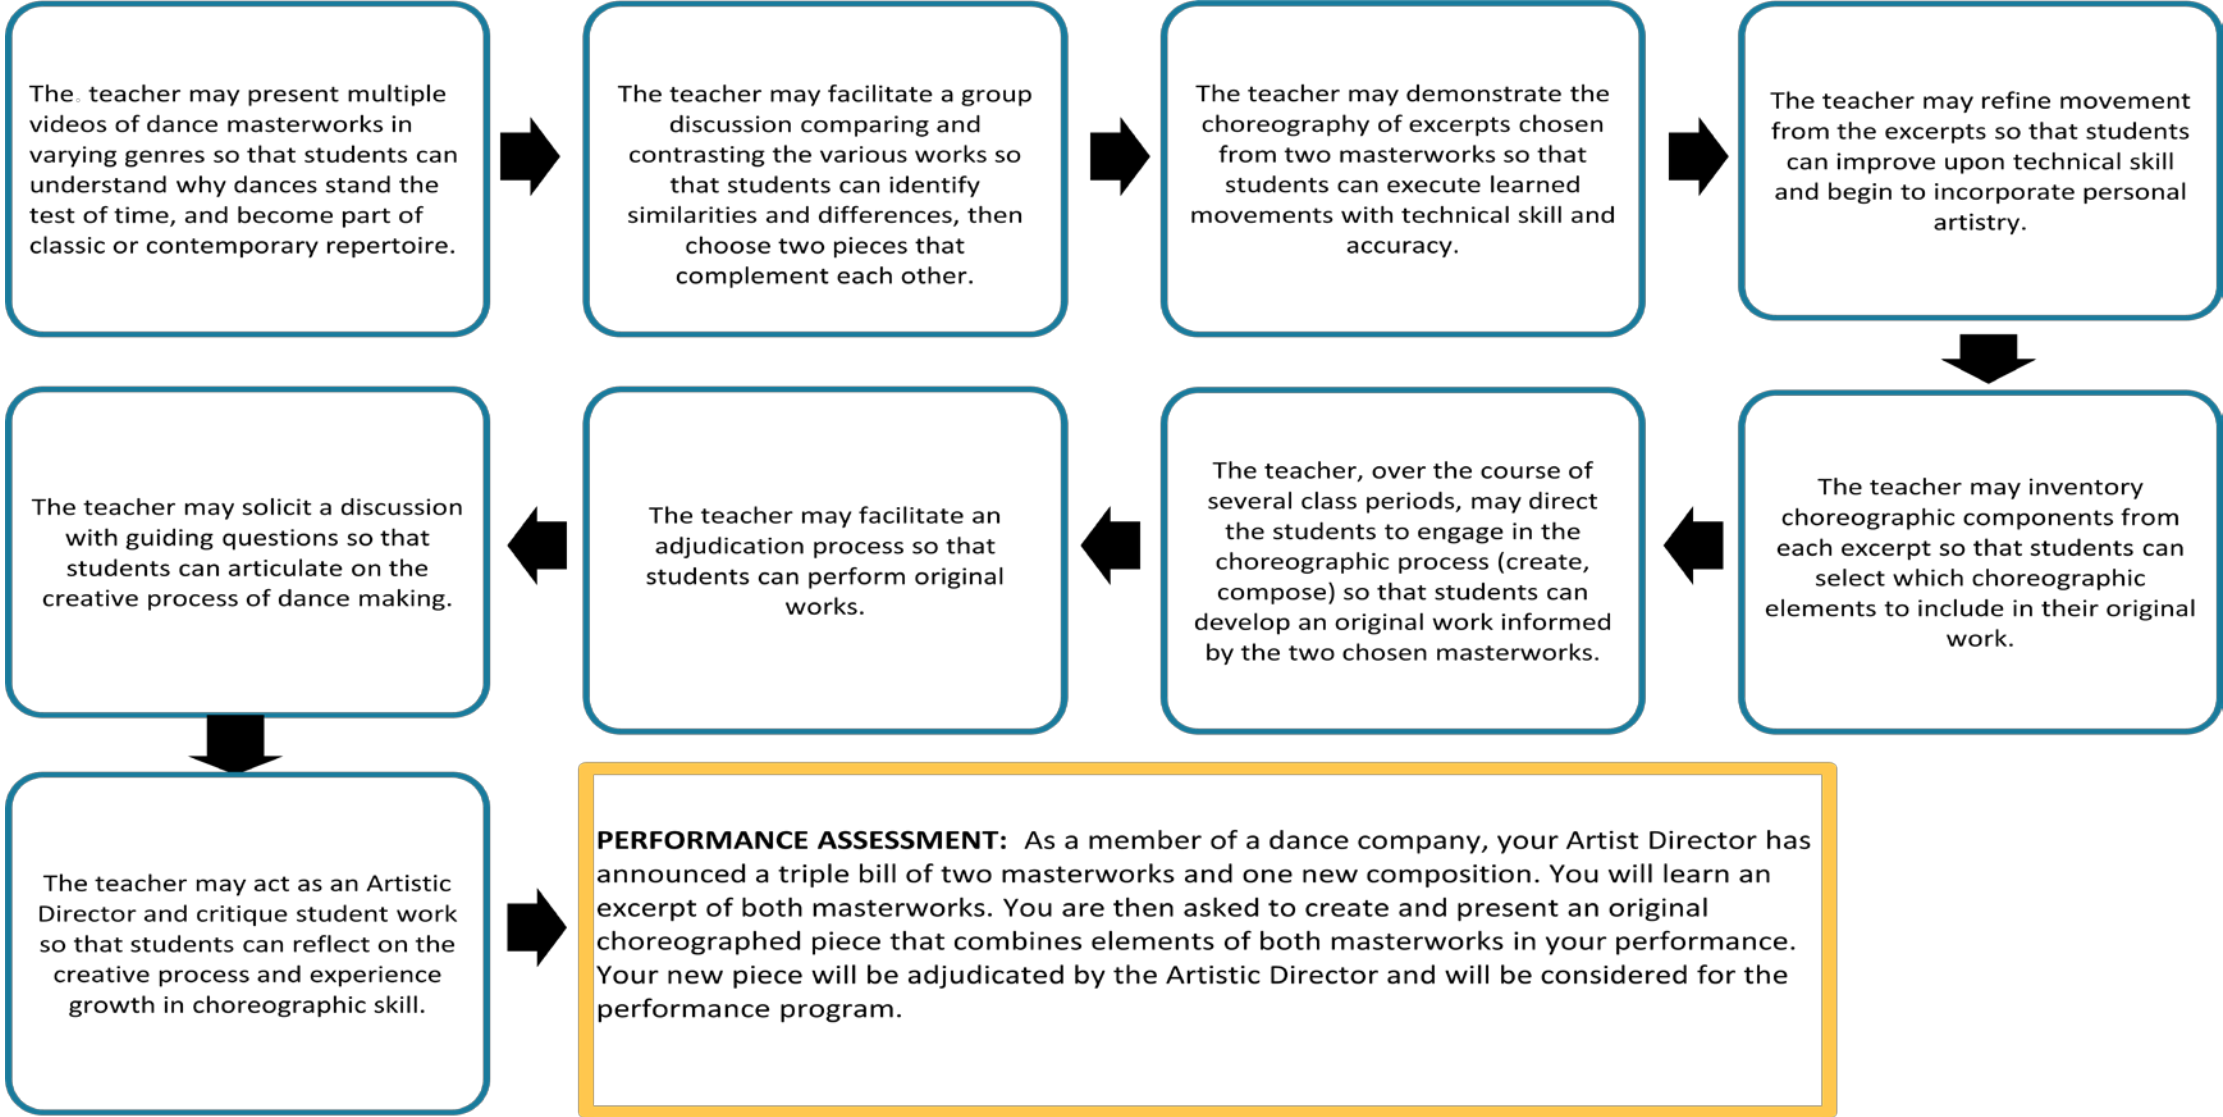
The teacher may present multiple videos of dance masterworks in varying genres so that students can understand why dances stand the test of time, and become part of classic or contemporary repertoire.

The teacher may facilitate a group discussion comparing and contrasting the various works so that students can identify similarities and differences, then choose two pieces that complement each other.

The teacher may demonstrate the choreography of excerpts chosen from two masterworks so that students can execute learned movements with technical skill and accuracy.

The teacher may refine movement from the excerpts so that students can improve upon technical skill and begin to incorporate personal artistry.

The teacher may inventory choreographic components from each excerpt so that students can select which choreographic elements to include in their original work.

The teacher, over the course of several class periods, may direct the students to engage in the choreographic process (create, compose) so that students can develop an original work informed by the two chosen masterworks.

The teacher may facilitate an adjudication process so that students can perform original works.

The teacher may solicit a discussion with guiding questions so that students can articulate on the creative process of dance making.

The teacher may act as an Artistic Director and critique student work so that students can reflect on the creative process and experience growth in choreographic skill.

**PERFORMANCE ASSESSMENT:** As a member of a dance company, your Artist Director has announced a triple bill of two masterworks and one new composition. You will learn an excerpt of both masterworks. You are then asked to create and present an original choreographed piece that combines elements of both masterworks in your performance. Your new piece will be adjudicated by the Artistic Director and will be considered for the performance program.